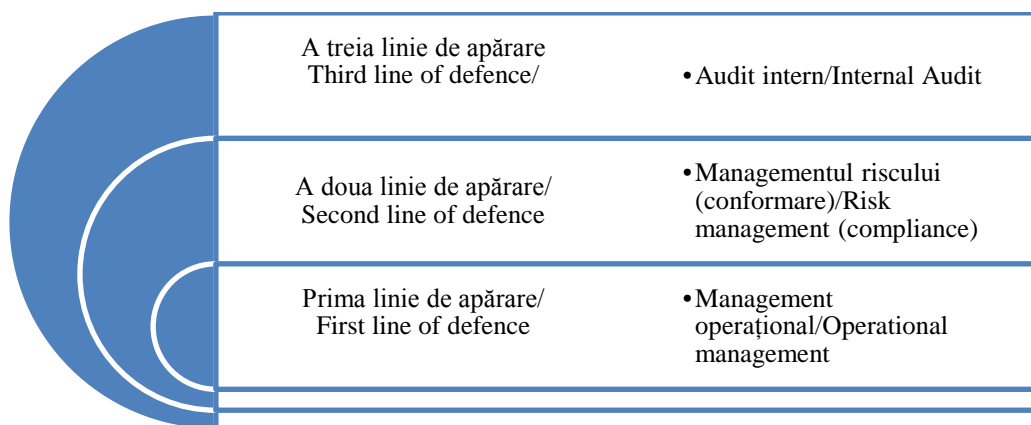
A treia linie de apărare
Third line of defence/

•Audit intern/Internal Audit

A doua linie de apărare/
Second line of defence

•Managementul riscului (conformare)/Risk management (compliance)

Prima linie de apărare/
First line of defence

•Management operațional/Operational management